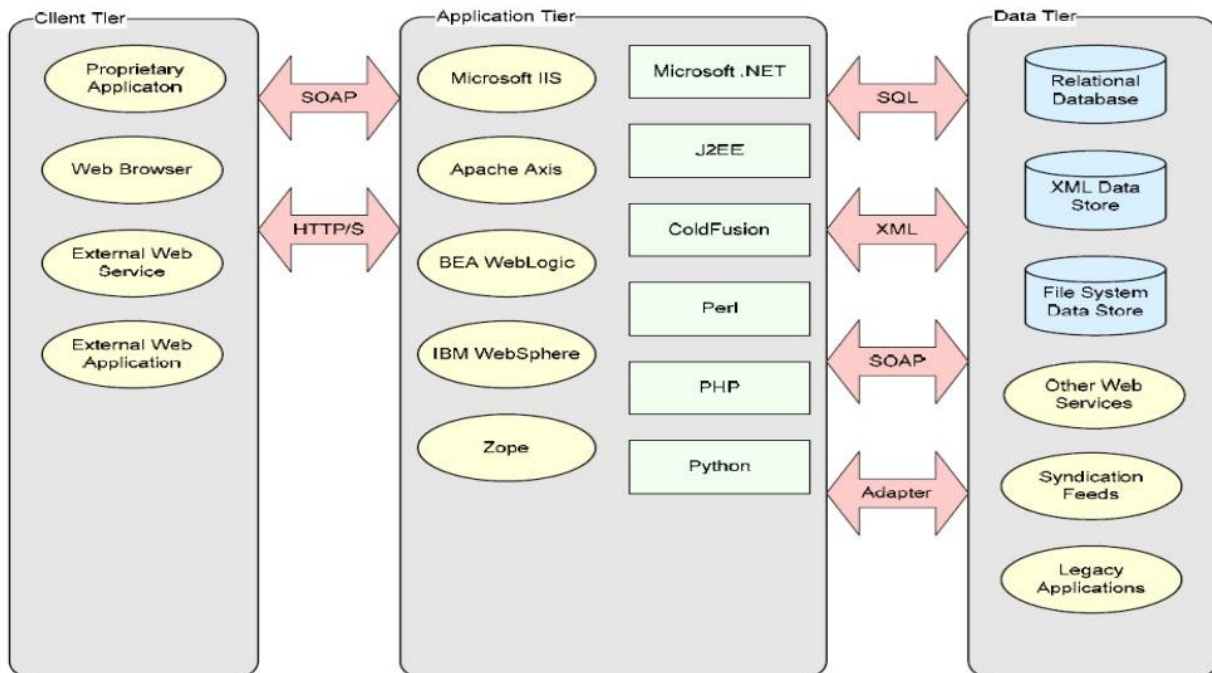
Client Tier

Proprietary Applicaton

Web Browser

External Web Service

External Web Application

SOAP

HTTP/S

Application Tier

Microsoft IIS

Apache Axis

BEA WebLogic

IBM WebSphere

Zope

Microsoft .NET

J2EE

ColdFusion

Perl

PHP

Python

SQL

XML

SOAP

Adapter

Data Tier

Relational Database

XML Data Store

File System Data Store

Other Web Services

Syndication Feeds

Legacy Applications